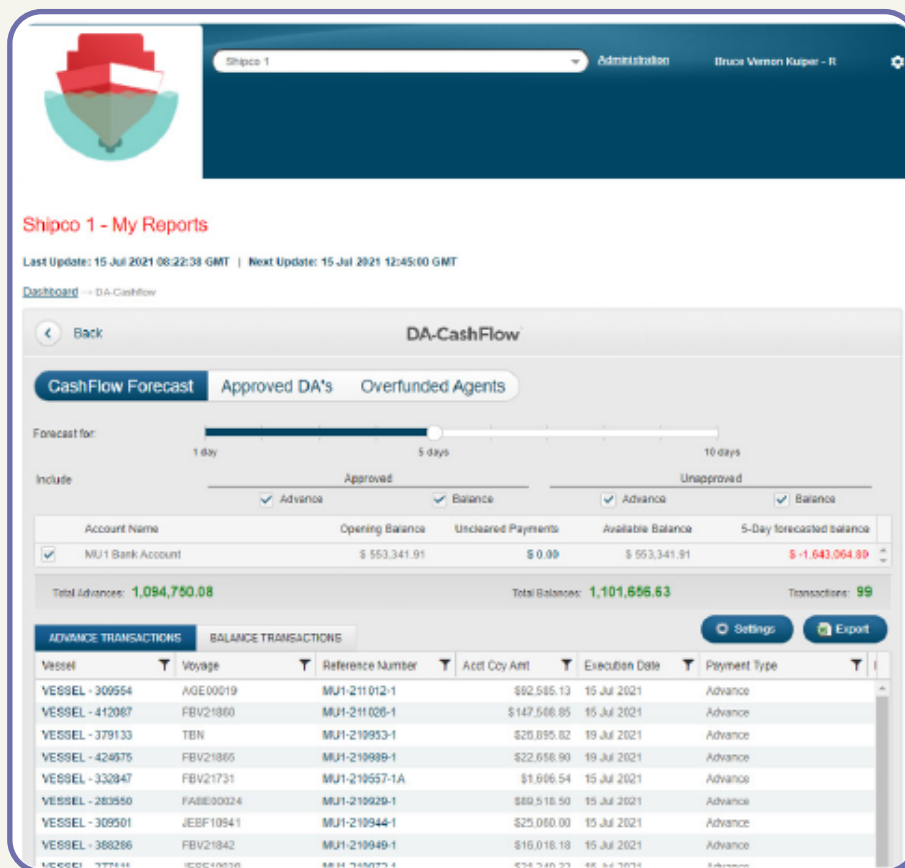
Shipco 1

Administration

Bruce Vernon Kuiper - R

Shipco 1 - My Reports

Last Update: 15 Jul 2021 08:22:38 GMT | Next Update: 15 Jul 2021 12:45:00 GMT

Dashboard → DA-Cashflow

Back

DA-CashFlow

CashFlow Forecast | Approved DA's | Overfunded Agents

Forecast for:

1 day | 5 days | 10 days

Include

Approved

Advance | Balance

Unapproved

Advance | Balance

| | Account Name | Opening Balance | Uncleared Payments | Available Balance | 5-Day forecasted balance |
|---|---|---|---|---|---|
| ✓ | MU1 Bank Account | $ 553,341.91 | $ 0.00 | $ 553,341.91 | $ -1,643,064.89 |

Total Advances: 1,094,750.08

Total Balances: 1,101,656.63

Transactions: 99

ADVANCE TRANSACTIONS | BALANCE TRANSACTIONS

Settings

Export

| Vessel | Voyage | Reference Number | Acct Ccy Amt | Execution Date | Payment Type |
|---|---|---|---|---|---|
| VESSEL - 309554 | AGE00019 | MU1-211012-1 | $92,585.13 | 15 Jul 2021 | Advance |
| VESSEL - 412087 | FBV21860 | MU1-211026-1 | $147,508.85 | 15 Jul 2021 | Advance |
| VESSEL - 379133 | TBN | MU1-210953-1 | $26,895.82 | 19 Jul 2021 | Advance |
| VESSEL - 424675 | FBV21865 | MU1-210989-1 | $22,658.90 | 19 Jul 2021 | Advance |
| VESSEL - 332847 | FBV21731 | MU1-210557-1A | $1,606.54 | 15 Jul 2021 | Advance |
| VESSEL - 283550 | FABE00024 | MU1-210929-1 | $89,518.50 | 15 Jul 2021 | Advance |
| VESSEL - 309501 | JEBF10941 | MU1-210944-1 | $25,060.00 | 15 Jul 2021 | Advance |
| VESSEL - 388286 | FBV21842 | MU1-210949-1 | $16,018.18 | 15 Jul 2021 | Advance |
| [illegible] | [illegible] | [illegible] | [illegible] | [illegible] | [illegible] |